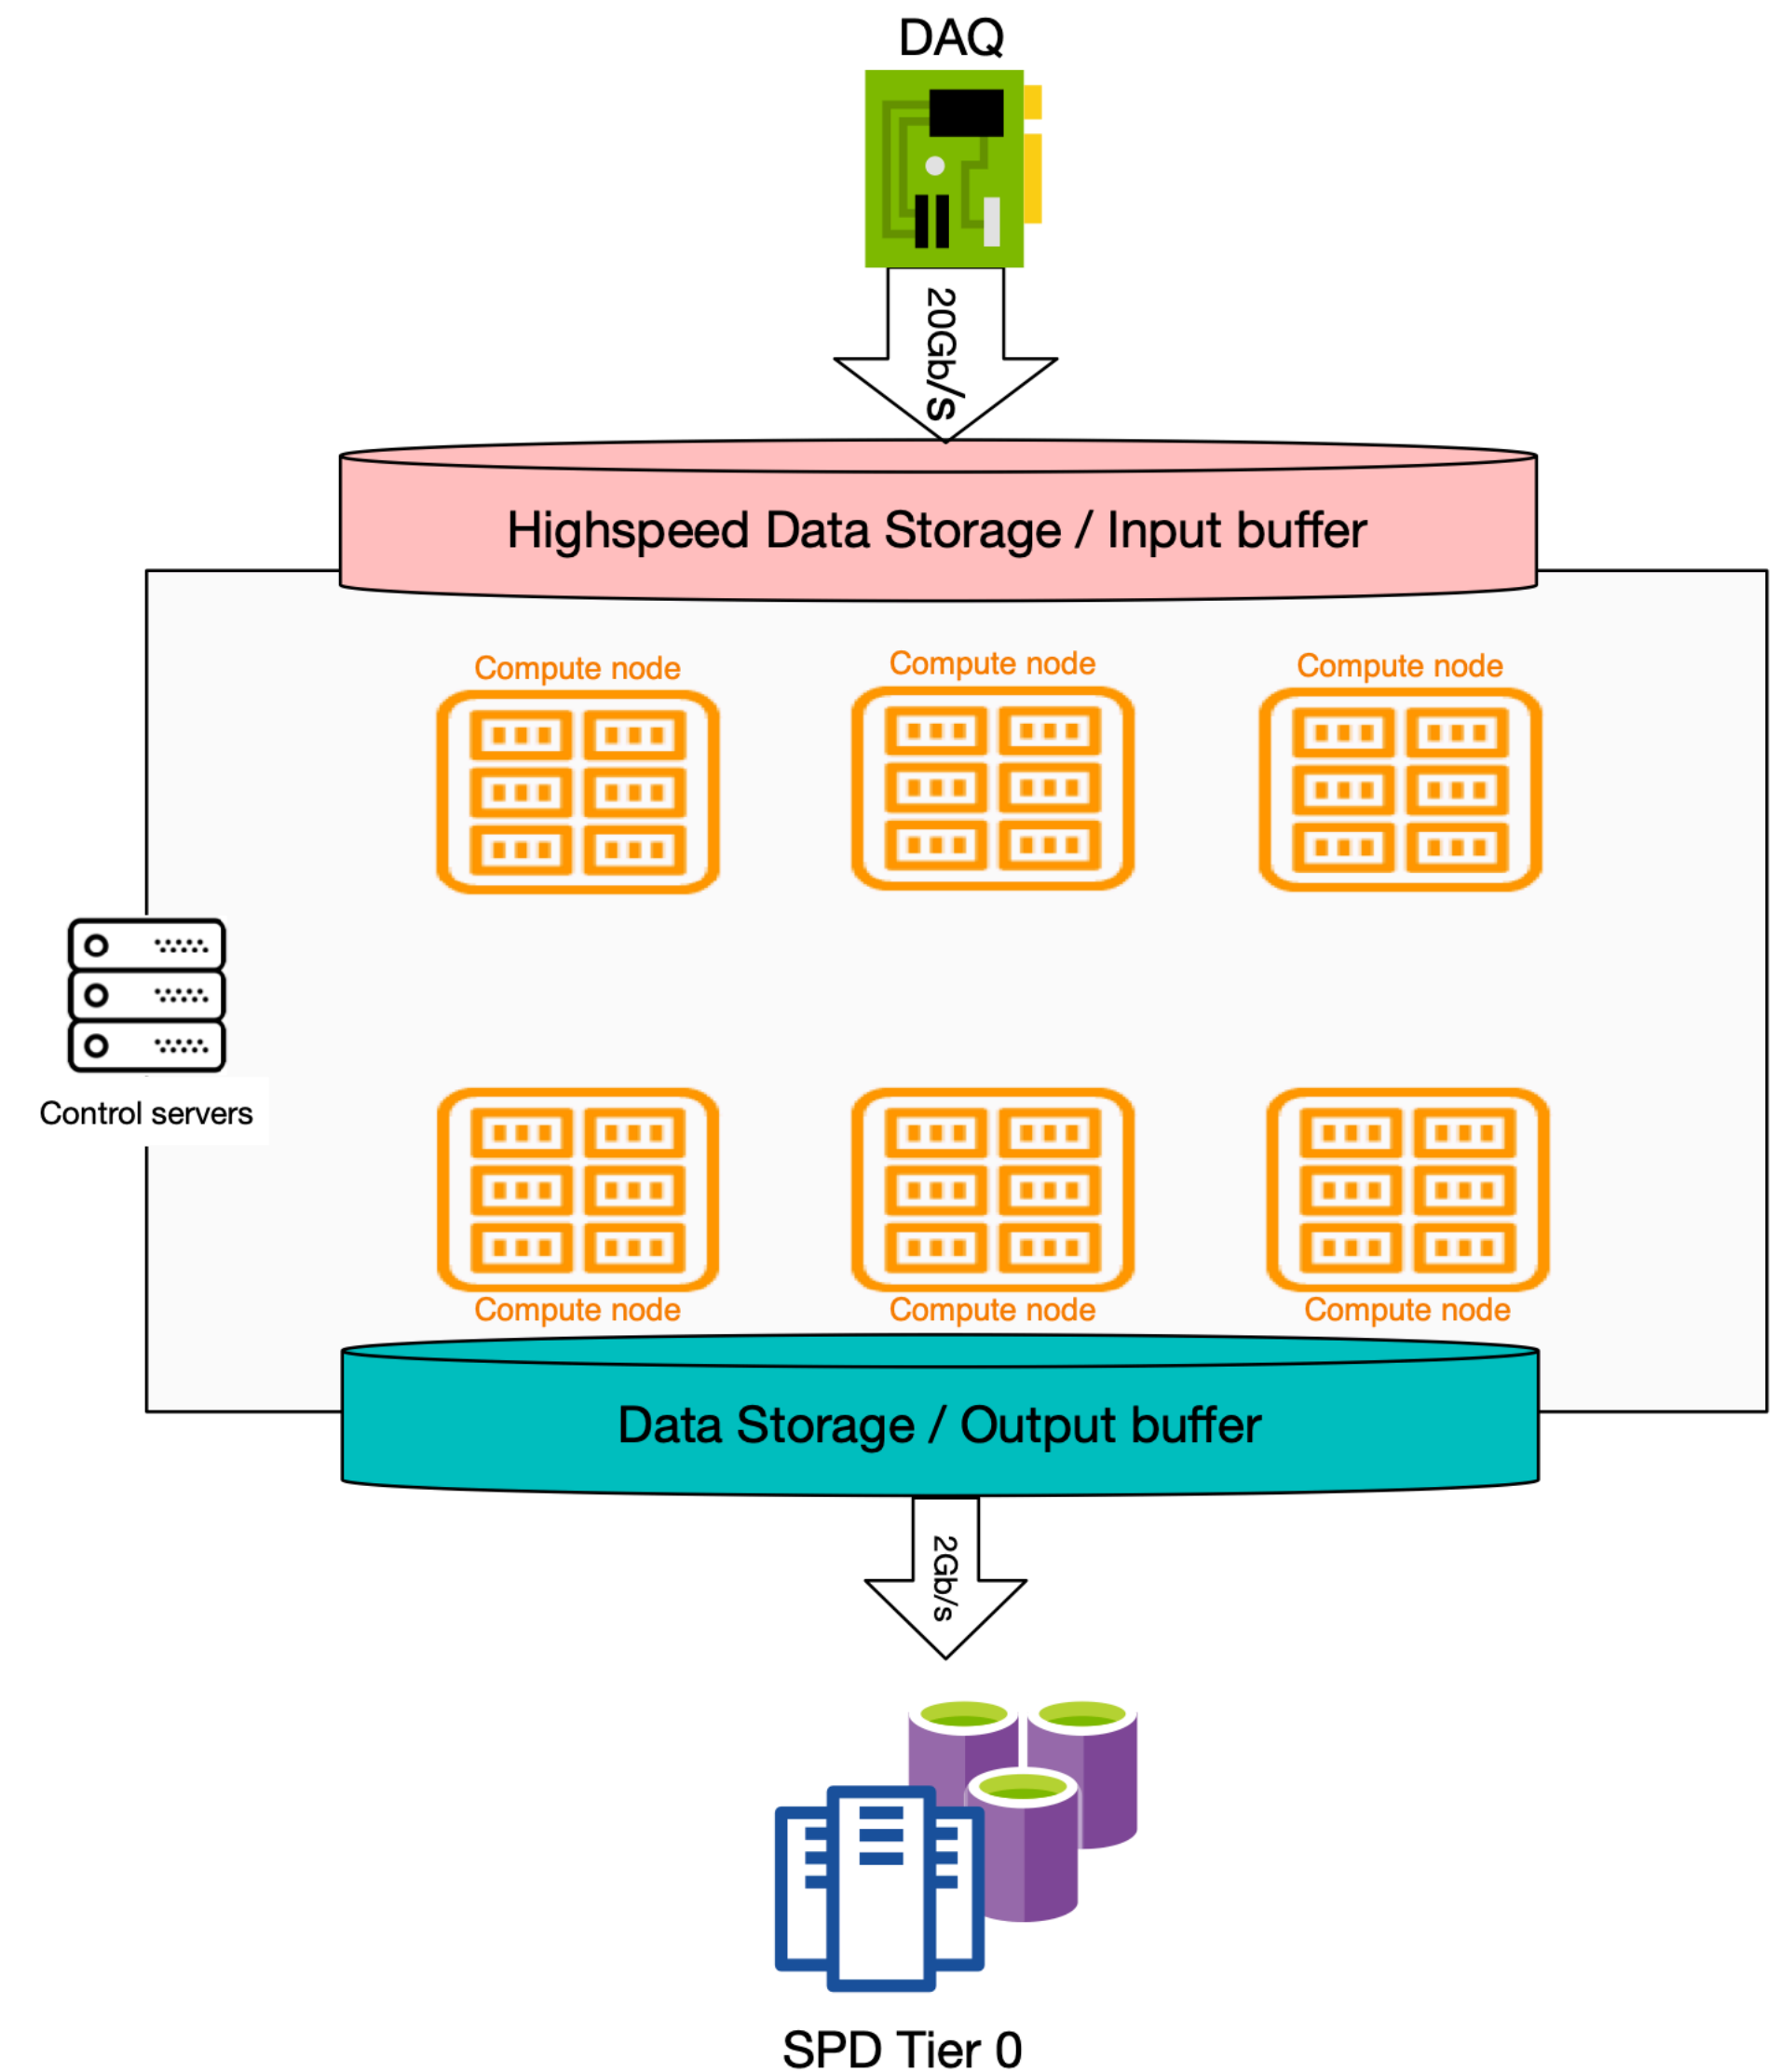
DAQ

20Gb/s

Highspeed Data Storage / Input buffer

Compute node

Compute node

Compute node

Control servers

Compute node

Compute node

Compute node

Data Storage / Output buffer

2Gb/s

SPD Tier 0